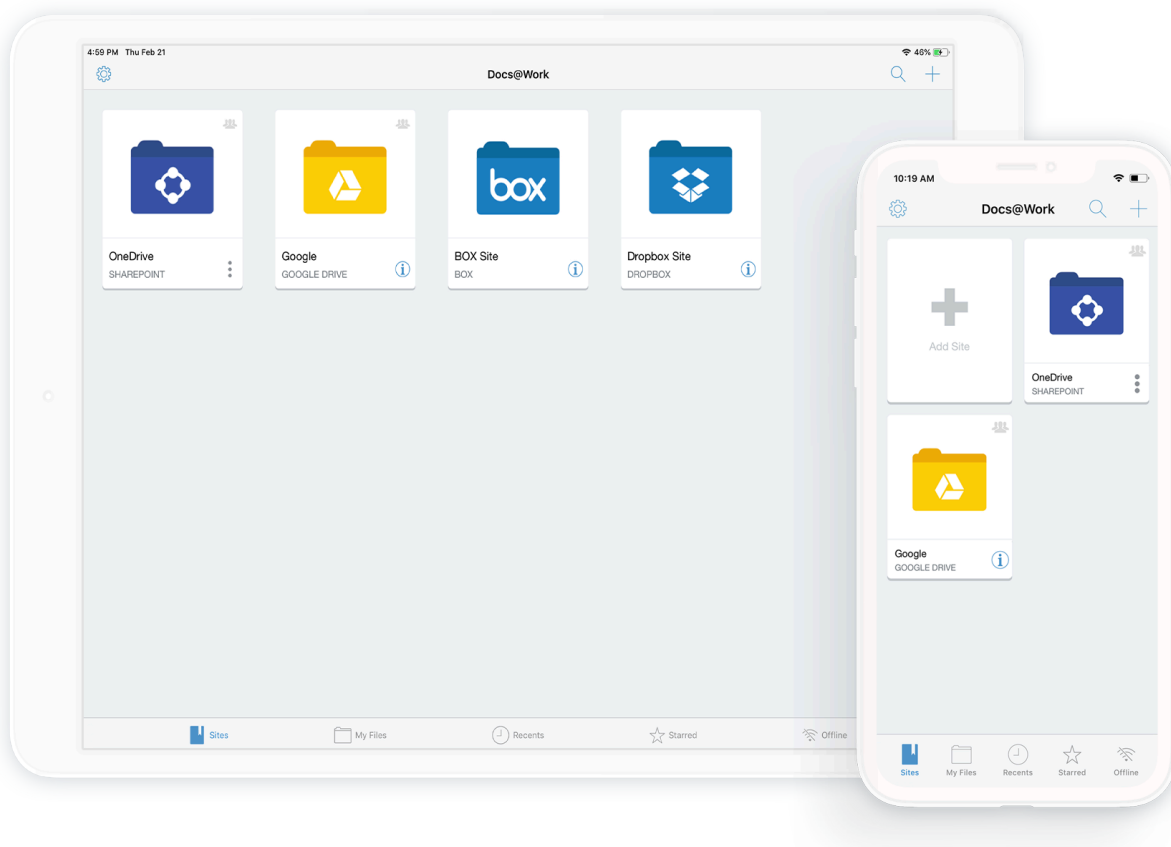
4:59 PM Thu Feb 21
46%
Docs@Work

box

OneDrive
SHAREPOINT

Google
GOOGLE DRIVE

BOX Site
BOX

Dropbox Site
DROPBOX

Sites My Files Recents Starred Offline

10:19 AM
Docs@Work

Add Site

OneDrive
SHAREPOINT

Google
GOOGLE DRIVE

Sites My Files Recents Starred Offline